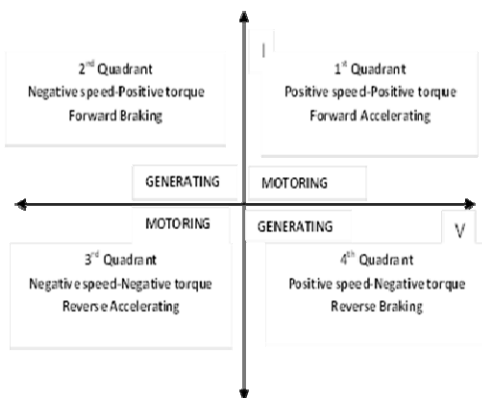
2$^{nd}$ Quadrant
Negative speed-Positive torque
Forward Braking

I

1$^{st}$ Quadrant
Positive speed-Positive torque
Forward Accelerating

GENERATING

MOTORING

MOTORING

GENERATING

V

3$^{rd}$ Quadrant
Negative speed-Negative torque
Reverse Accelerating

4$^{th}$ Quadrant
Positive speed-Negative torque
Reverse Braking